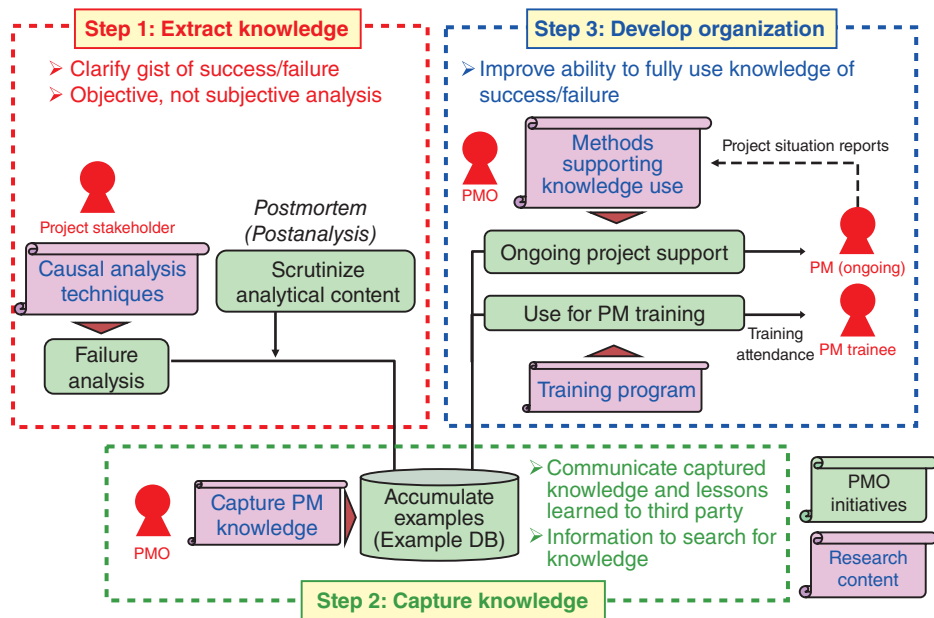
Step 1: Extract knowledge

➢ Clarify gist of success/failure
➢ Objective, not subjective analysis

Project stakeholder

Causal analysis techniques

Failure analysis

Postmortem (Postanalysis)

Scrutinize analytical content

Step 3: Develop organization

➢ Improve ability to fully use knowledge of success/failure

PMO

Methods supporting knowledge use

Project situation reports

Ongoing project support

PM (ongoing)

Use for PM training

Training attendance

PM trainee

Training program

PMO

Capture PM knowledge

Accumulate examples (Example DB)

➢ Communicate captured knowledge and lessons learned to third party
➢ Information to search for knowledge

PMO initiatives

Research content

Step 2: Capture knowledge